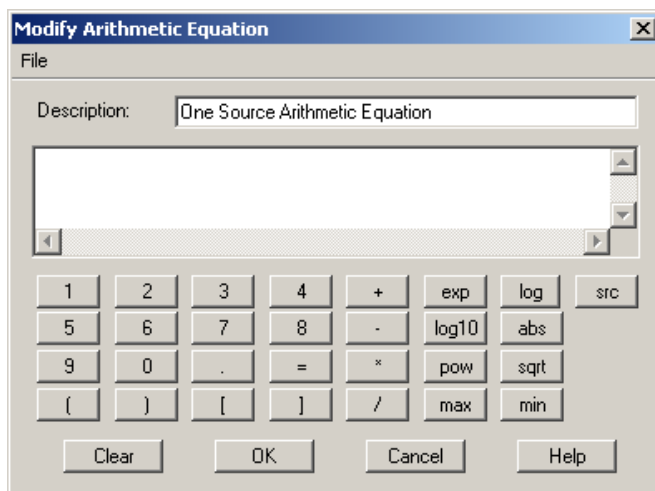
Modify Arithmetic Equation

File

Description: One Source Arithmetic Equation

| 1 | 2 | 3 | 4 | + | exp | log | src |
|---|---|---|---|---|---|---|---|
| 5 | 6 | 7 | 8 | - | log10 | abs | |
| 9 | 0 | . | = | * | pow | sqrt | |
| ( | ) | [ | ] | / | max | min | |

Clear OK Cancel Help